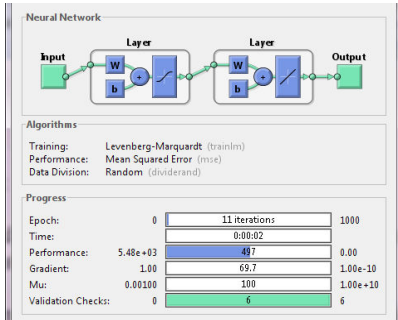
Neural Network

Input

Layer

W

b

+

Layer

W

b

+

Output

Algorithms

Training: Levenberg-Marquardt (trainlm)
Performance: Mean Squared Error (mse)
Data Division: Random (dividerand)

Progress

| | | | |
|---|---|---|---|
| Epoch: | 0 | 11 iterations | 1000 |
| Time: | | 0:00:02 | |
| Performance: | 5.48e+03 | 497 | 0.00 |
| Gradient: | 1.00 | 69.7 | 1.00e-10 |
| Mu: | 0.00100 | 100 | 1.00e+10 |
| Validation Checks: | 0 | 6 | 6 |